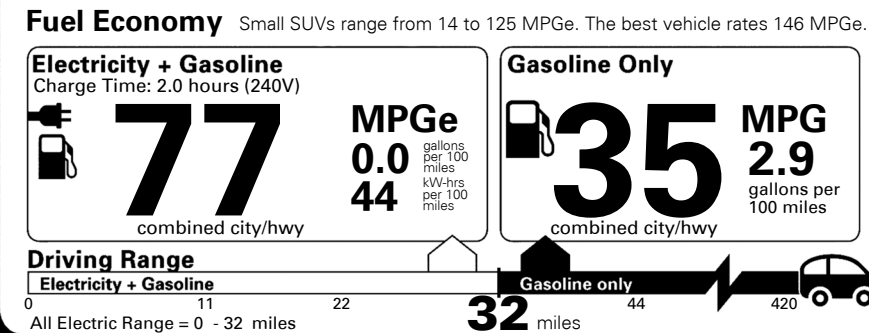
Fuel Economy Small SUVs range from 14 to 125 MPGe. The best vehicle rates 146 MPGe.

Electricity + Gasoline
Charge Time: 2.0 hours (240V)

77

MPGe
0.0 gallons per 100 miles
44 kW-hrs per 100 miles

combined city/hwy

Gasoline Only

35

MPG
2.9 gallons per 100 miles

combined city/hwy

Driving Range
Electricity + Gasoline
Gasoline only
0 11 22 32 44 420
All Electric Range = 0 - 32 miles
miles